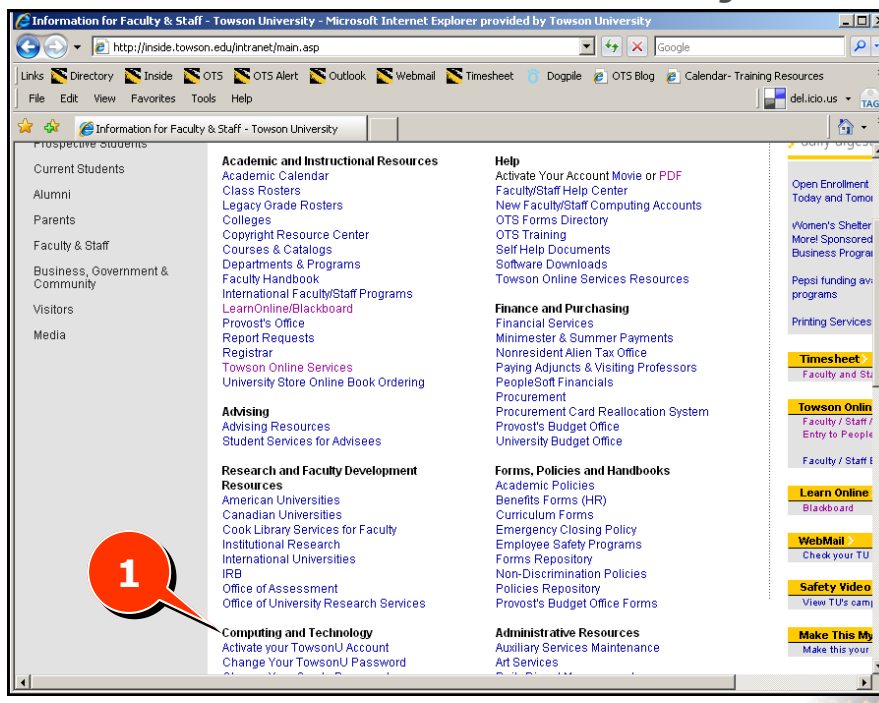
Information for Faculty & Staff - Towson University - Microsoft Internet Explorer provided by Towson University

http://inside.towson.edu/intranet/main.asp

Google

Links Directory Inside OTS OTS Alert Outlook Webmail Timesheet Dogpile OTS Blog Calendar- Training Resources

File Edit View Favorites Tools Help

del.icio.us TAG

Information for Faculty & Staff - Towson University

Prospective Students

Current Students

Alumni

Parents

Faculty & Staff

Business, Government & Community

Visitors

Media

Academic and Instructional Resources
Academic Calendar
Class Rosters
Legacy Grade Rosters
Colleges
Copyright Resource Center
Courses & Catalogs
Departments & Programs
Faculty Handbook
International Faculty/Staff Programs
LearnOnline/Blackboard
Provost's Office
Report Requests
Registrar
Towson Online Services
University Store Online Book Ordering

Advising
Advising Resources
Student Services for Advisees

Research and Faculty Development Resources
American Universities
Canadian Universities
Cook Library Services for Faculty
Institutional Research
International Universities
IRB
Office of Assessment
Office of University Research Services

Computing and Technology
Activate your TowsonU Account
Change Your TowsonU Password

Help
Activate Your Account Movie or PDF
Faculty/Staff Help Center
New Faculty/Staff Computing Accounts
OTS Forms Directory
OTS Training
Self Help Documents
Software Downloads
Towson Online Services Resources

Finance and Purchasing
Financial Services
Minimester & Summer Payments
Nonresident Alien Tax Office
Paying Adjuncts & Visiting Professors
PeopleSoft Financials
Procurement
Procurement Card Reallocation System
Provost's Budget Office
University Budget Office

Forms, Policies and Handbooks
Academic Policies
Benefits Forms (HR)
Curriculum Forms
Emergency Closing Policy
Employee Safety Programs
Forms Repository
Non-Discrimination Policies
Policies Repository
Provost's Budget Office Forms

Administrative Resources
Auxiliary Services Maintenance
Art Services

1

Open Enrollment Today and Tomor

Women's Shelter More! Sponsored Business Progra

Pepsi funding av programs

Printing Services

Timesheet
Faculty and St

Towson Onli
Faculty / Staff
Entry to People

Faculty / Staff

Learn Online
Blackboard

WebMail
Check your TU

Safety Video
View TU's cam

Make This My
Make this your